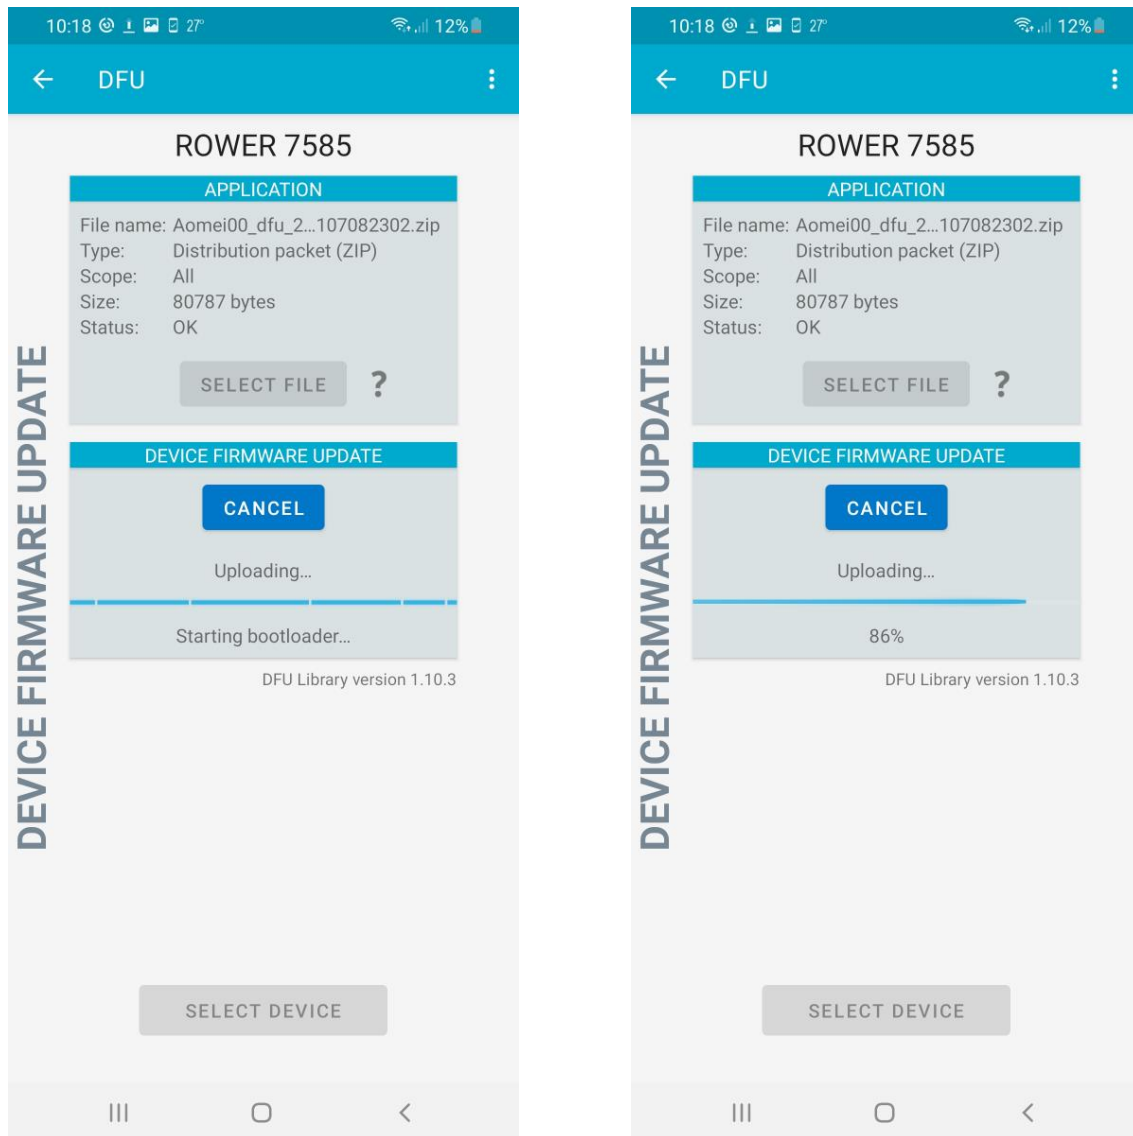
10:18 27° 12%

DFU

ROWER 7585

APPLICATION

File name: Aomei00_dfu_2...107082302.zip
Type: Distribution packet (ZIP)
Scope: All
Size: 80787 bytes
Status: OK

SELECT FILE ?

DEVICE FIRMWARE UPDATE

CANCEL

Uploading...

Starting bootloader...

DFU Library version 1.10.3

DEVICE FIRMWARE UPDATE

SELECT DEVICE

10:18 27° 12%

DFU

ROWER 7585

APPLICATION

File name: Aomei00_dfu_2...107082302.zip
Type: Distribution packet (ZIP)
Scope: All
Size: 80787 bytes
Status: OK

SELECT FILE ?

DEVICE FIRMWARE UPDATE

CANCEL

Uploading...

86%

DFU Library version 1.10.3

DEVICE FIRMWARE UPDATE

SELECT DEVICE